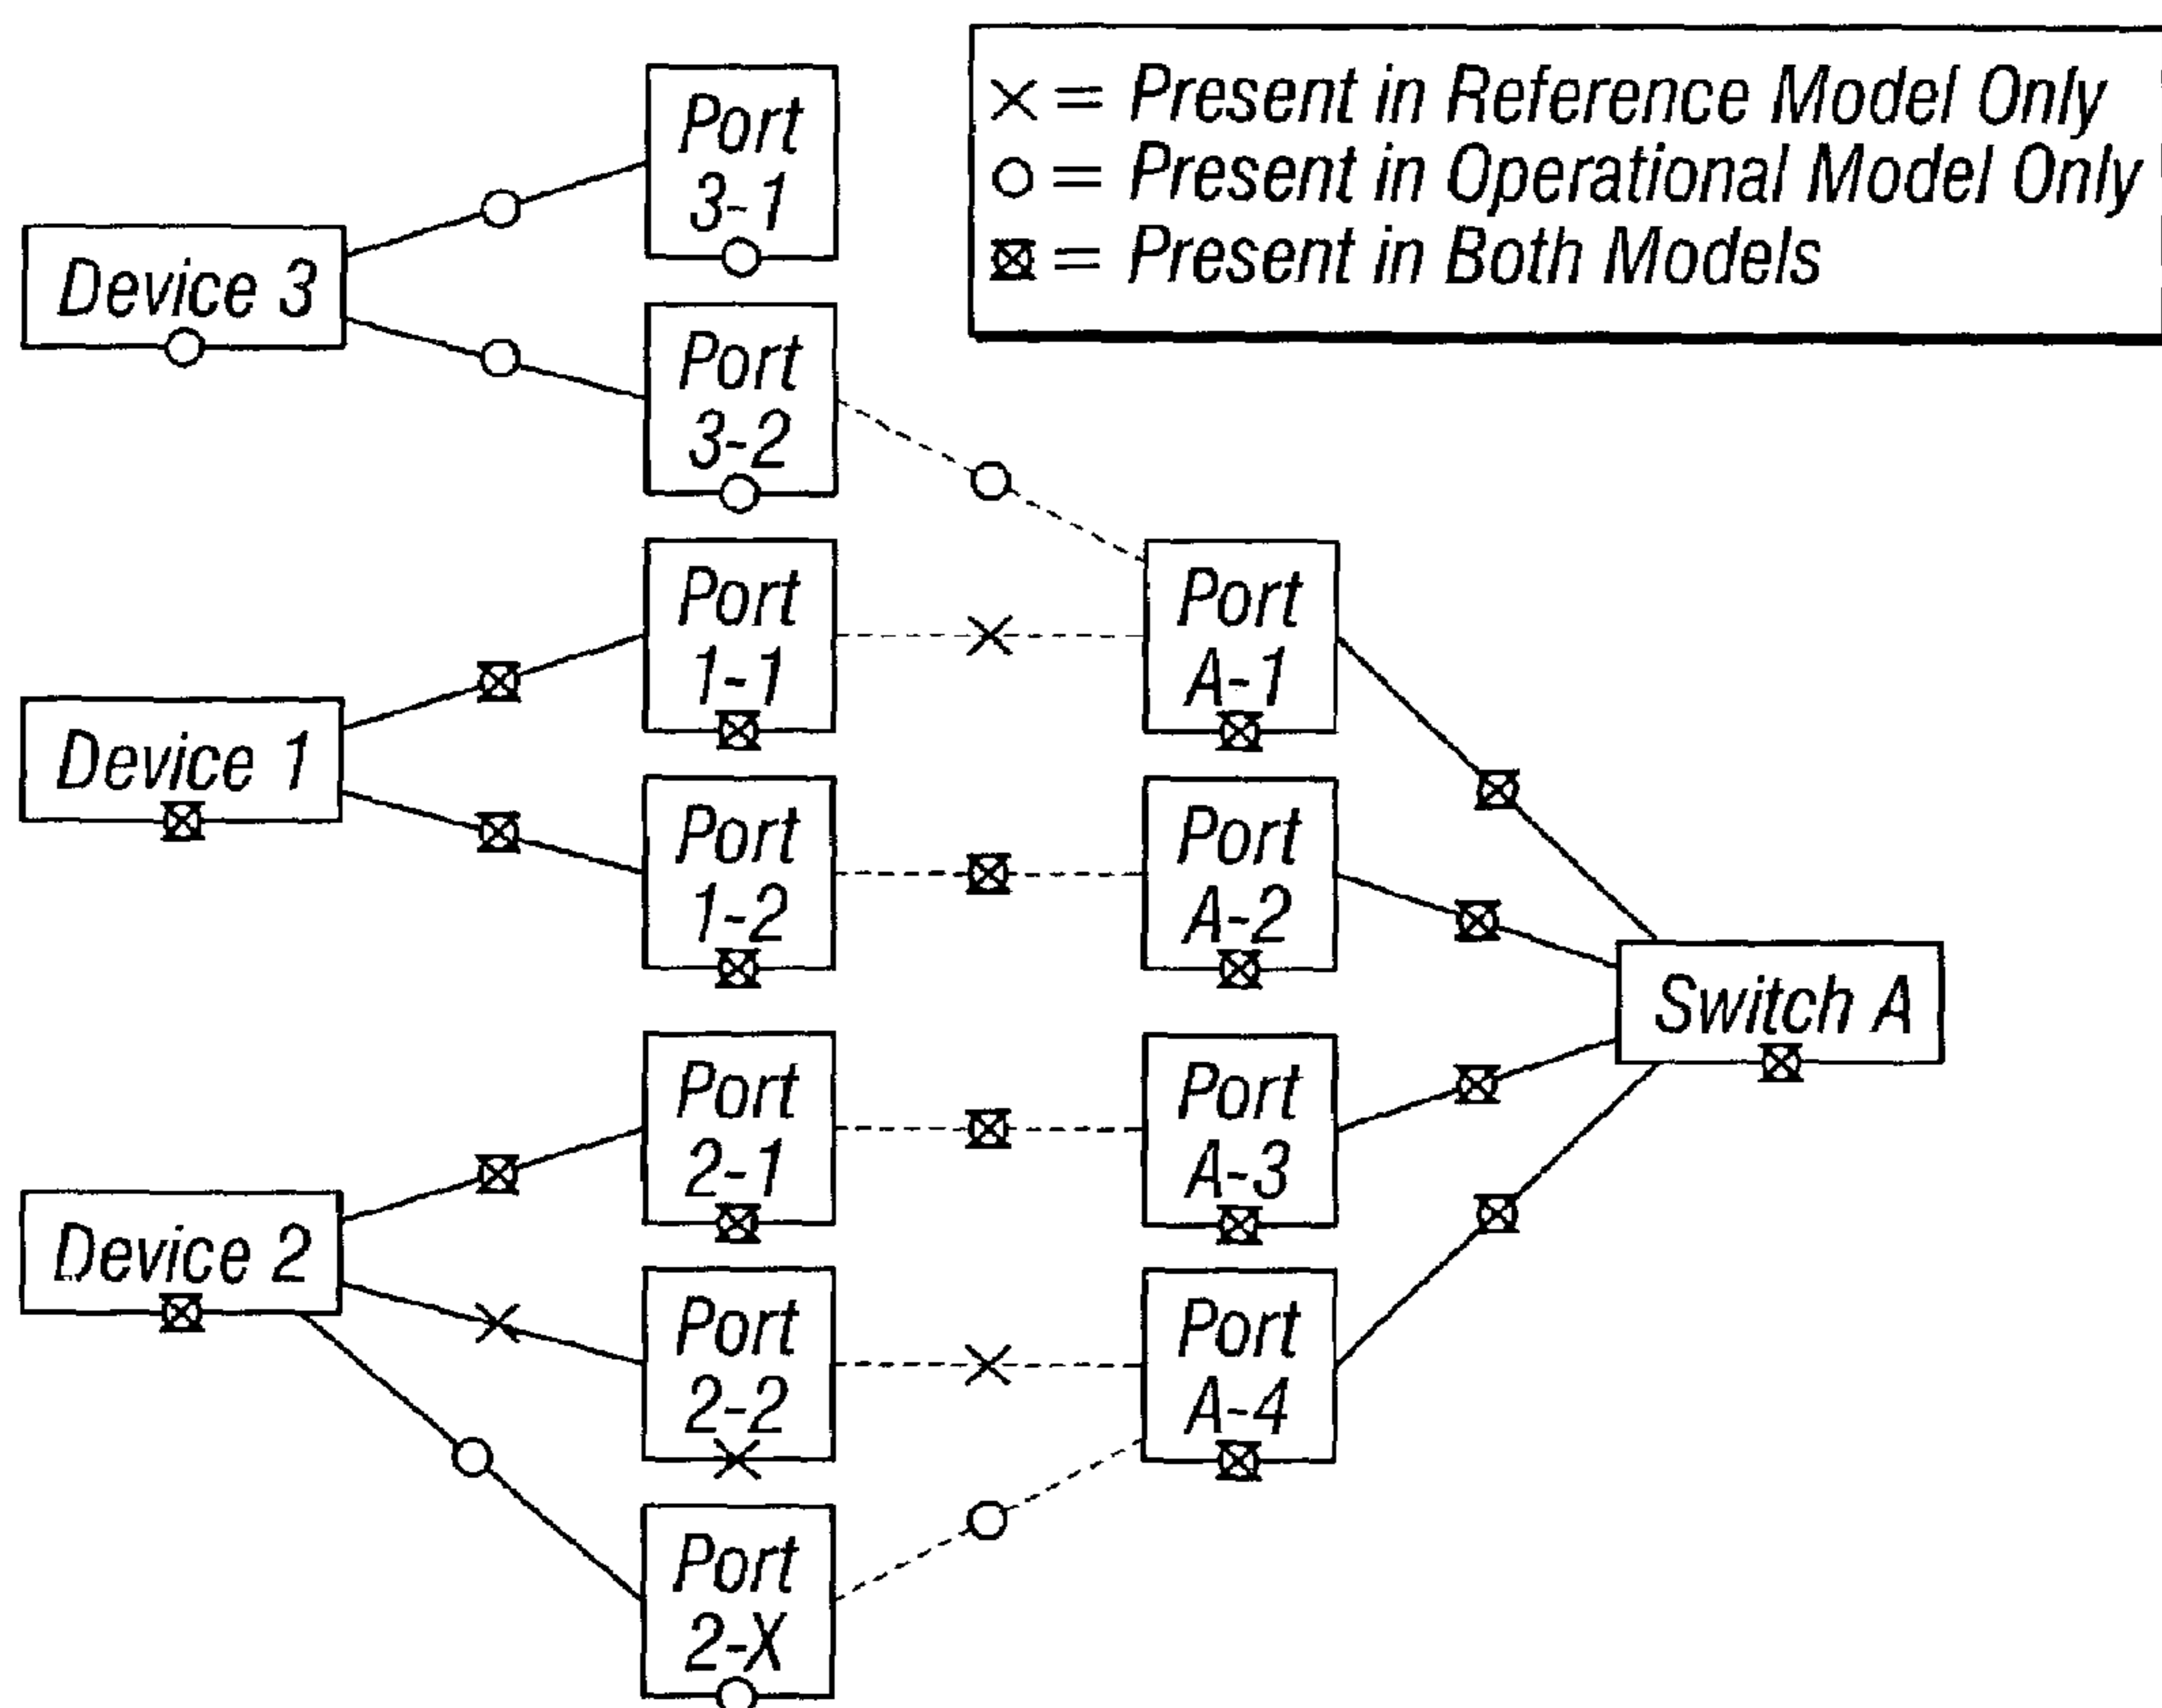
× = Present in Reference Model Only
○ = Present in Operational Model Only
⊠ = Present in Both Models

Port 3-1

Device 3

Port 3-2

Port 1-1

Port A-1

Device 1

Port 1-2

Port A-2

Switch A

Port 2-1

Port A-3

Device 2

Port 2-2

Port A-4

Port 2-X